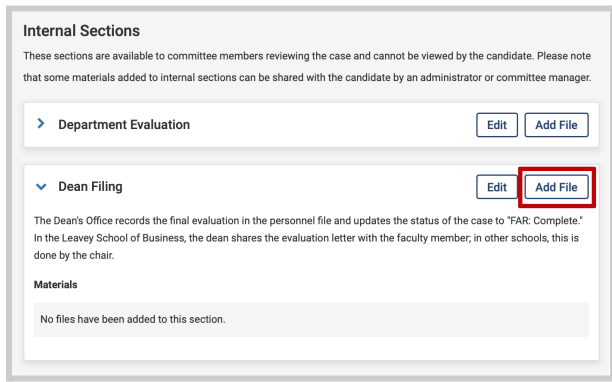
Internal Sections

These sections are available to committee members reviewing the case and cannot be viewed by the candidate. Please note that some materials added to internal sections can be shared with the candidate by an administrator or committee manager.

Department Evaluation

Edit

Add File

Dean Filing

Edit

Add File

The Dean's Office records the final evaluation in the personnel file and updates the status of the case to "FAR: Complete." In the Leavey School of Business, the dean shares the evaluation letter with the faculty member; in other schools, this is done by the chair.

Materials

No files have been added to this section.